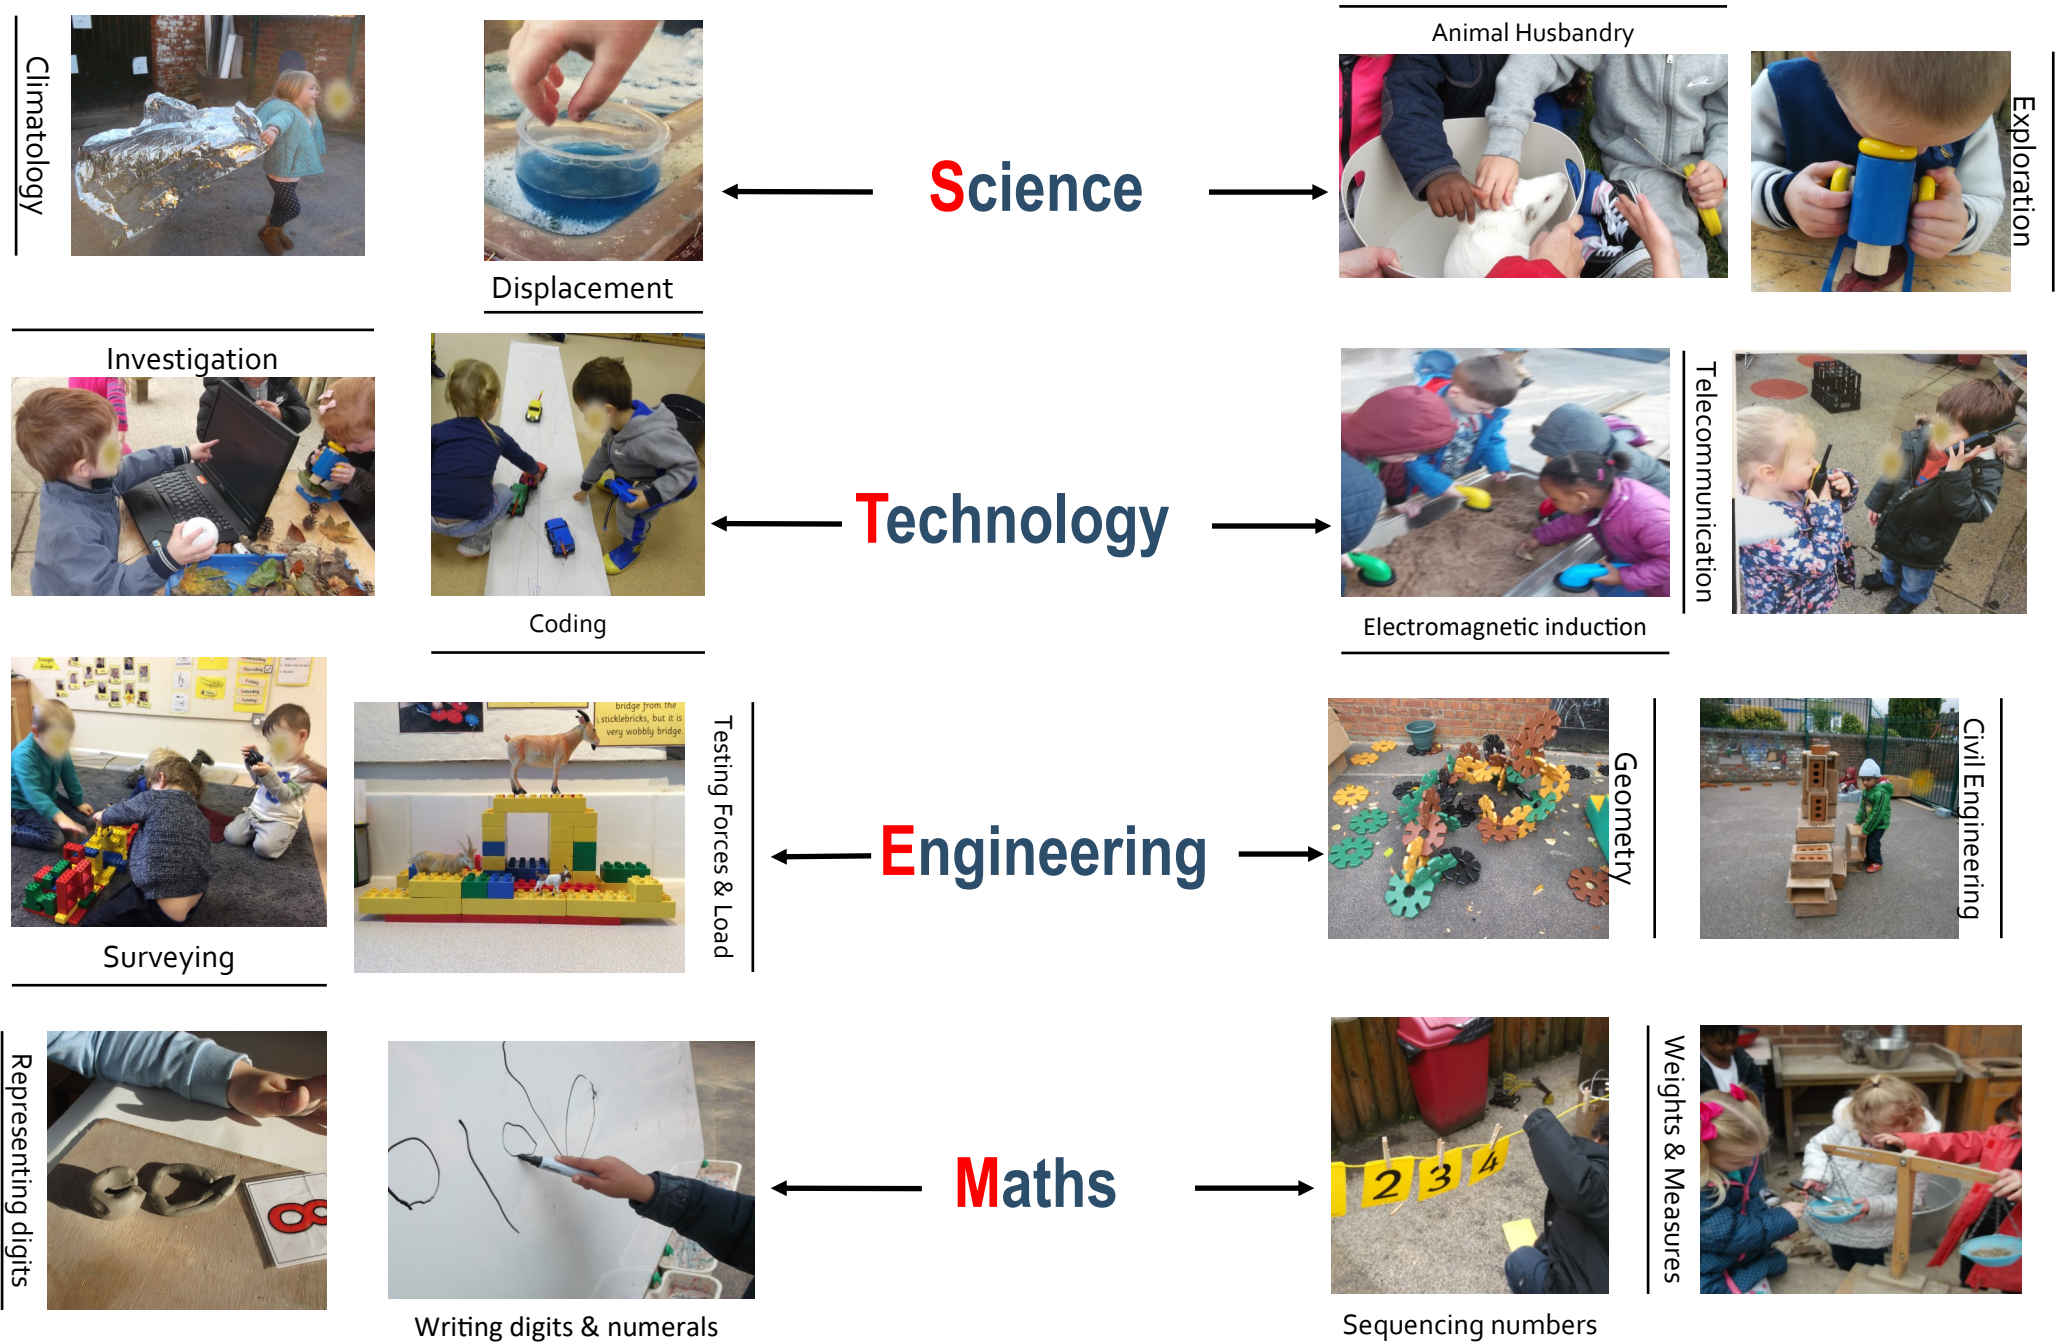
Climatology

Displacement

Science

Animal Husbandry

Exploration

Investigation

Coding

Technology

Electromagnetic induction

Telecommunication

Surveying

bridge from the sticklebricks, but it is very wobbly bridge

Testing Forces & Load

Engineering

Geometry

Civil Engineering

Representing digits

8

Writing digits & numerals

Maths

2 3 4

Sequencing numbers

Weights & Measures